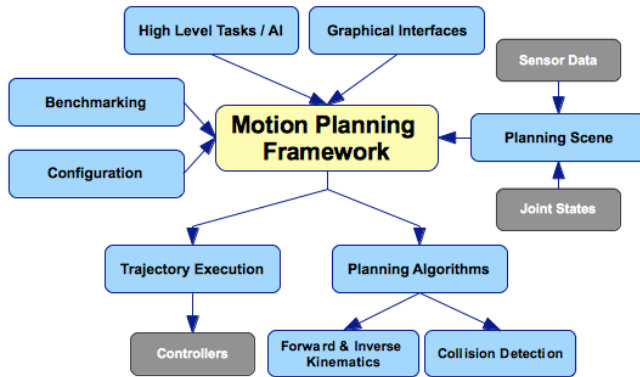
High Level Tasks / AI

Graphical Interfaces

Sensor Data

Benchmarking

Motion Planning Framework

Planning Scene

Configuration

Joint States

Trajectory Execution

Planning Algorithms

Controllers

Forward & Inverse Kinematics

Collision Detection